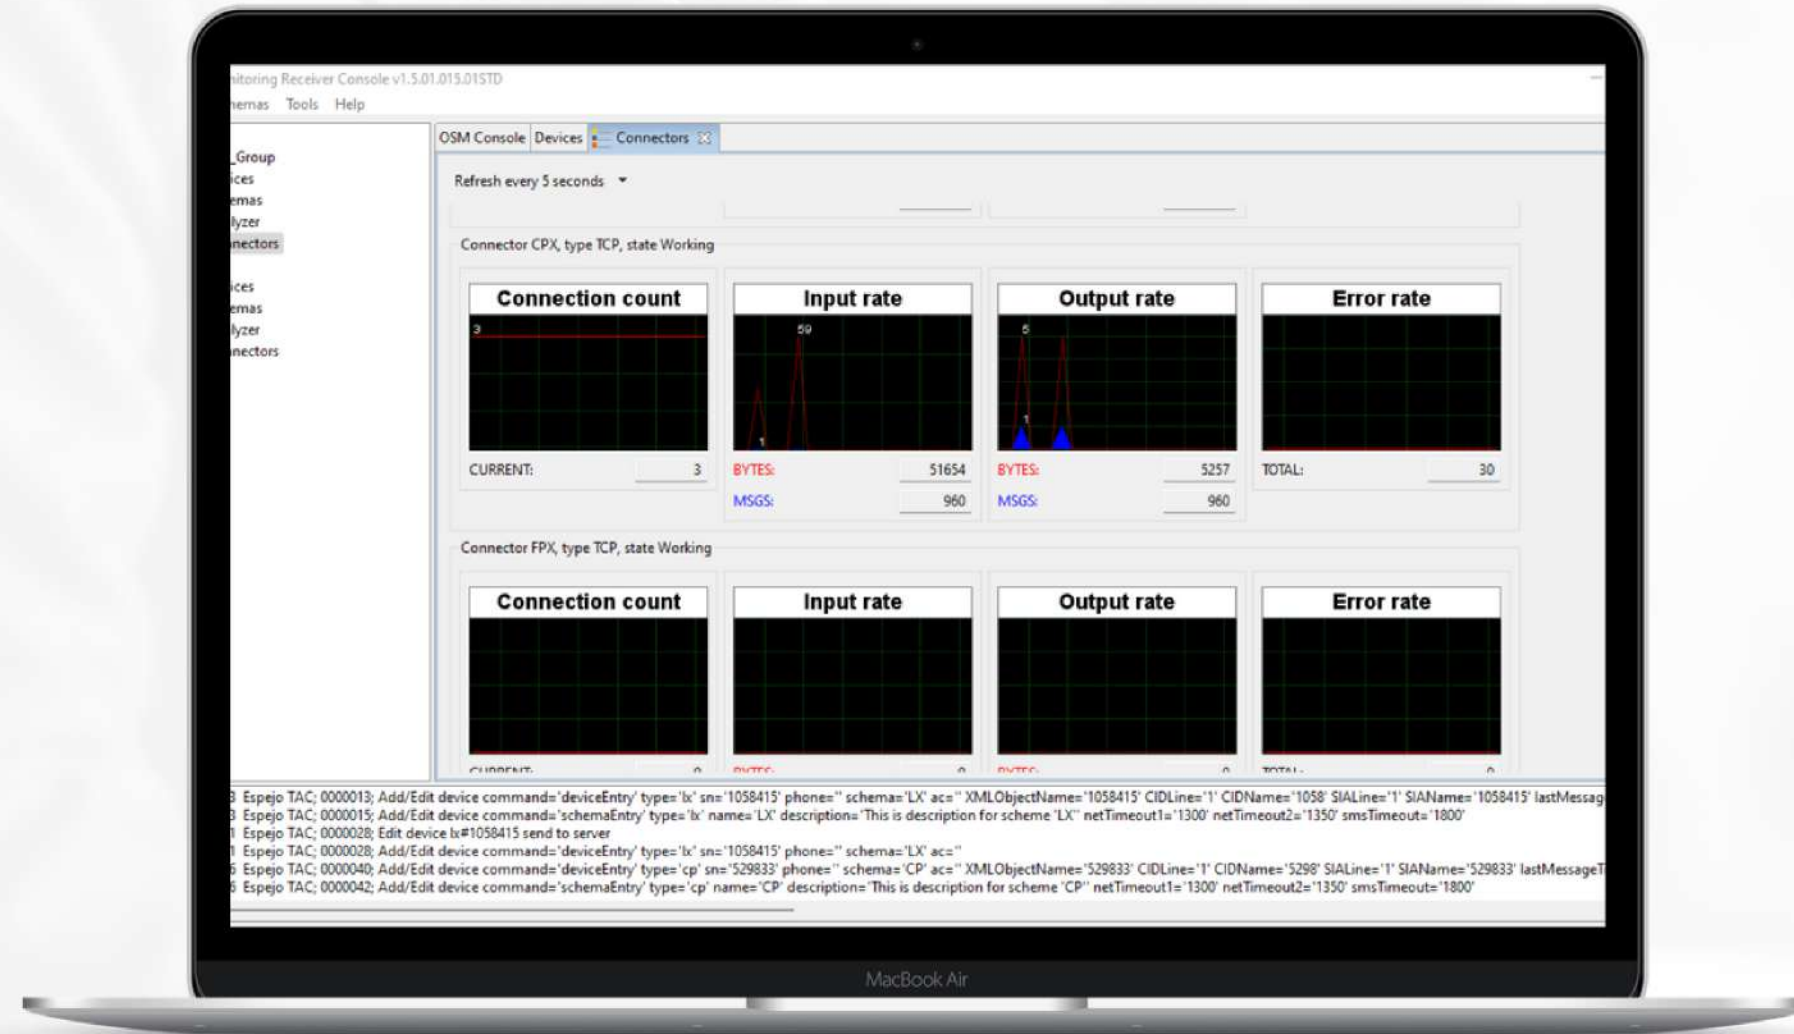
nitoring Receiver Console v1.5.01.015.01STD

hemas Tools Help

_Group
ices
emas
lyzer
nectors

ices
emas
lyzer
nectors

OSM Console Devices Connectors

Refresh every 5 seconds

Connector CPX, type TCP, state Working

Connection count
3

CURRENT: 3

Input rate
59
1

BYTES: 51654
MSGS: 960

Output rate
5
1

BYTES: 5257
MSGS: 960

Error rate

TOTAL: 30

Connector FPX, type TCP, state Working

Connection count

Input rate

Output rate

Error rate

CURRENT: 0
BYTES: 0
BYTES: 0
TOTAL: 0

3 Espejo TAC; 0000013; Add/Edit device command='deviceEntry' type='lx' sn='1058415' phone='' schema='LX' ac='' XMLObjectName='1058415' CIDLine='1' CIDName='1058' SIALine='1' SIAName='1058415' lastMessag
3 Espejo TAC; 0000015; Add/Edit device command='schemaEntry' type='lx' name='LX' description='This is description for scheme 'LX'' netTimeout1='1300' netTimeout2='1350' smsTimeout='1800'
1 Espejo TAC; 0000028; Edit device lx#1058415 send to server
1 Espejo TAC; 0000028; Add/Edit device command='deviceEntry' type='lx' sn='1058415' phone='' schema='LX' ac=''
5 Espejo TAC; 0000040; Add/Edit device command='deviceEntry' type='cp' sn='529833' phone='' schema='CP' ac='' XMLObjectName='529833' CIDLine='1' CIDName='5298' SIALine='1' SIAName='529833' lastMessageT
5 Espejo TAC; 0000042; Add/Edit device command='schemaEntry' type='cp' name='CP' description='This is description for scheme 'CP'' netTimeout1='1300' netTimeout2='1350' smsTimeout='1800'

MacBook Air